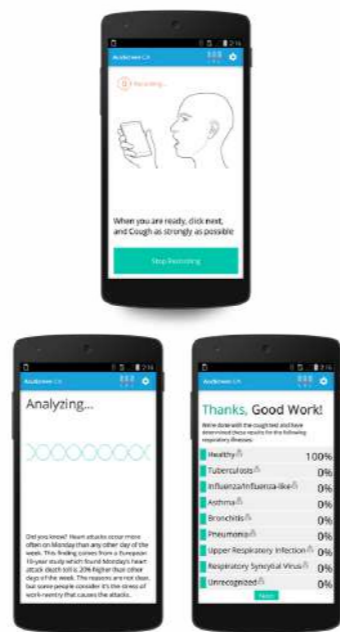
AudiScreen CA

Recording...

When you are ready, click next, and Cough as strongly as possible

Stop Recording

AudiScreen CA

Analyzing...

Did you know? Heart attacks occur more often on Monday than any other day of the week. This finding comes from a European 10-year study which found Monday's heart attack death toll is 20% higher than other days of the week. The reasons are not clear, but some people consider it's the stress of work-reentry that causes the attacks.

AudiScreen CA

Thanks, Good Work!

We're done with the cough test and have determined these results for the following respiratory illnesses:

| | |
|---|---|
| Healthy | 100% |
| Tuberculosis | 0% |
| Influenza/Influenza-like | 0% |
| Asthma | 0% |
| Bronchitis | 0% |
| Pneumonia | 0% |
| Upper Respiratory Infection | 0% |
| Respiratory Syncytial Virus | 0% |
| Unrecognized | 0% |

Next